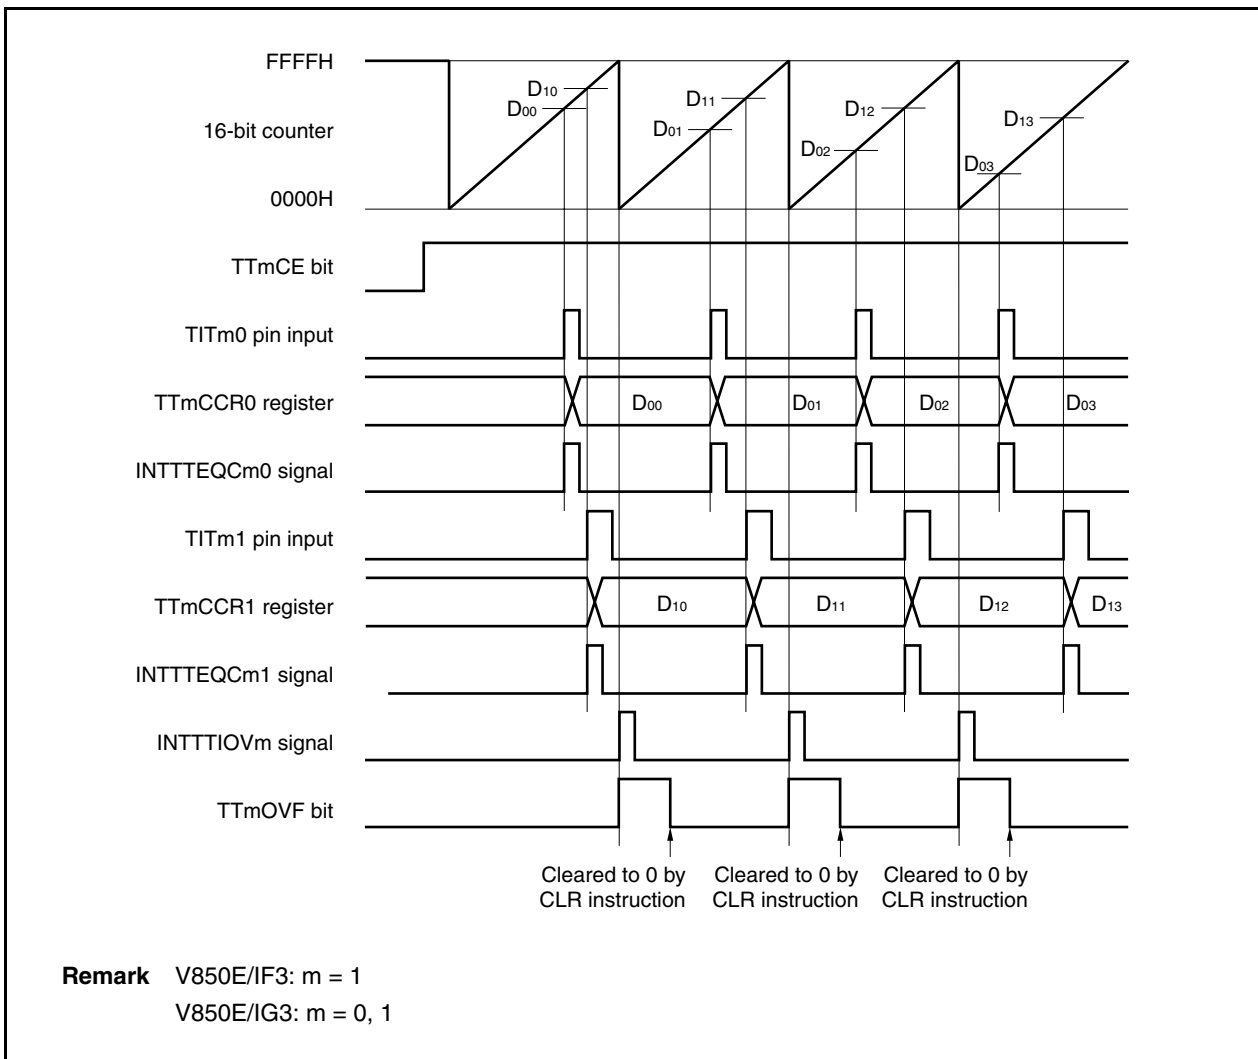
FFFFH

16-bit counter

0000H

$D_{10}$
$D_{00}$
$D_{11}$
$D_{01}$
$D_{12}$
$D_{02}$
$D_{13}$
$D_{03}$

TTmCE bit

TITm0 pin input

TTmCCR0 register

$D_{00}$ $D_{01}$ $D_{02}$ $D_{03}$

INTTTEQCm0 signal

TITm1 pin input

TTmCCR1 register

$D_{10}$ $D_{11}$ $D_{12}$ $D_{13}$

INTTTEQCm1 signal

INTTTIOVm signal

TTmOVF bit

Cleared to 0 by CLR instruction

Cleared to 0 by CLR instruction

Cleared to 0 by CLR instruction

**Remark** V850E/IF3: m = 1
V850E/IG3: m = 0, 1